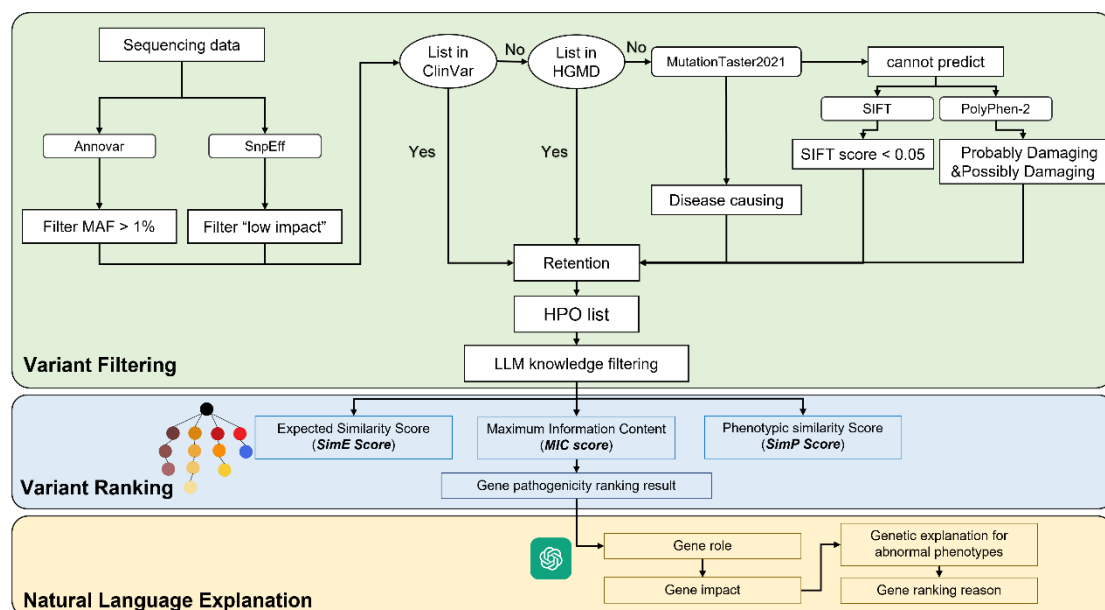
Sequencing data

Annovar

SnpEff

Filter MAF > 1%

Filter "low impact"

List in ClinVar

No

List in HGMD

No

MutationTaster2021

cannot predict

SIFT

PolyPhen-2

Yes

Yes

SIFT score < 0.05

Probably Damaging &Possibly Damaging

Disease causing

Retention

HPO list

Variant Filtering

LLM knowledge filtering

Expected Similarity Score (*SimE Score*)

Maximum Information Content (*MIC score*)

Phenotypic similarity Score (*SimP Score*)

Variant Ranking

Gene pathogenicity ranking result

Gene role

Genetic explanation for abnormal phenotypes

Gene impact

Gene ranking reason

Natural Language Explanation